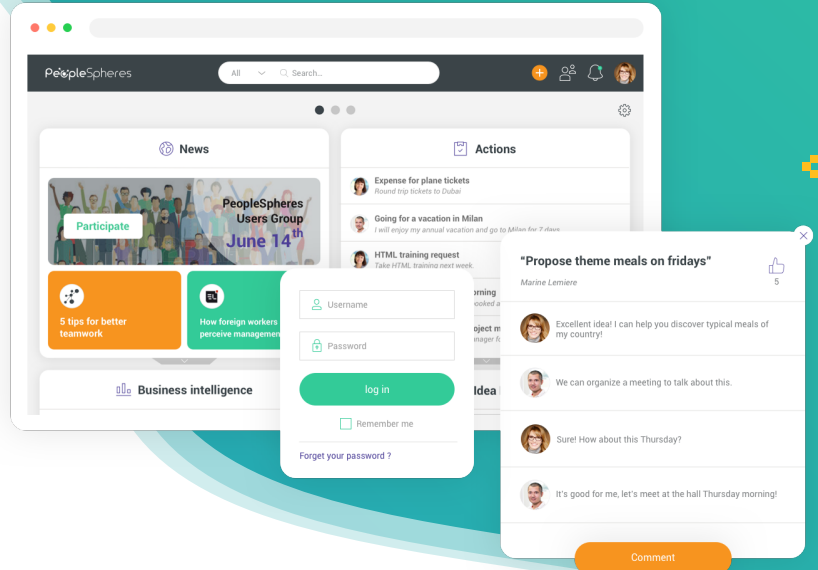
PeopleSpheres

All

Search...

News

PeopleSpheres Users Group June 14th

Participate

5 tips for better teamwork

How foreign workers perceive management

Business intelligence

Actions

Expense for plane tickets
Round trip tickets to Dubai

Going for a vacation in Milan
I will enjoy my annual vacation and go to Milan for 2 days

HTML training request
Take HTML training next week

Username

Password

log in

Remember me

Forget your password ?

Idea

"Propose theme meals on fridays"

Marine Lemiere

5

Excellent idea! I can help you discover typical meals of my country!

We can organize a meeting to talk about this.

Sure! How about this Thursday?

It's good for me, let's meet at the hall Thursday morning!

Comment